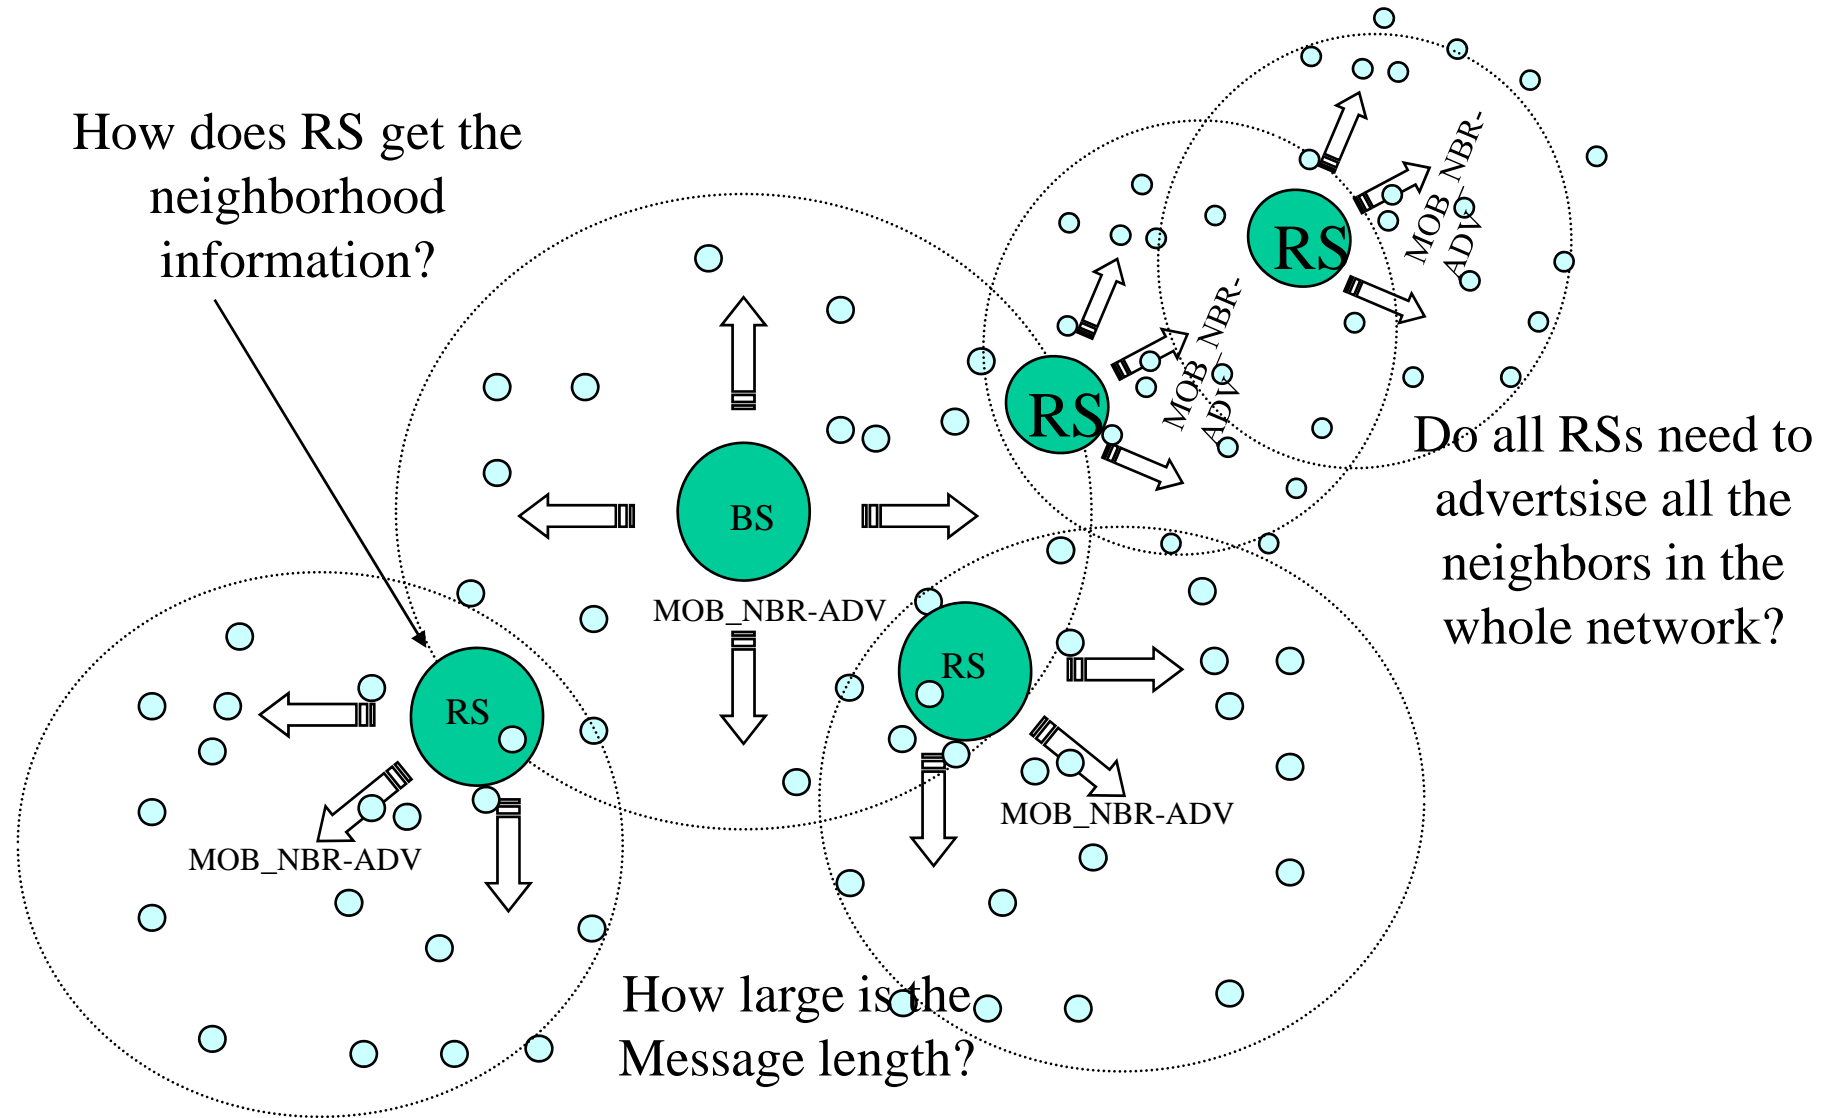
How does RS get the neighborhood information?

RS

MOB_NBR-ADV

RS

MOB_NBR-ADV

RS

Do all RSs need to advertsise all the neighbors in the whole network?

BS

MOB_NBR-ADV

RS

MOB_NBR-ADV

RS

MOB_NBR-ADV

How large is the Message length?